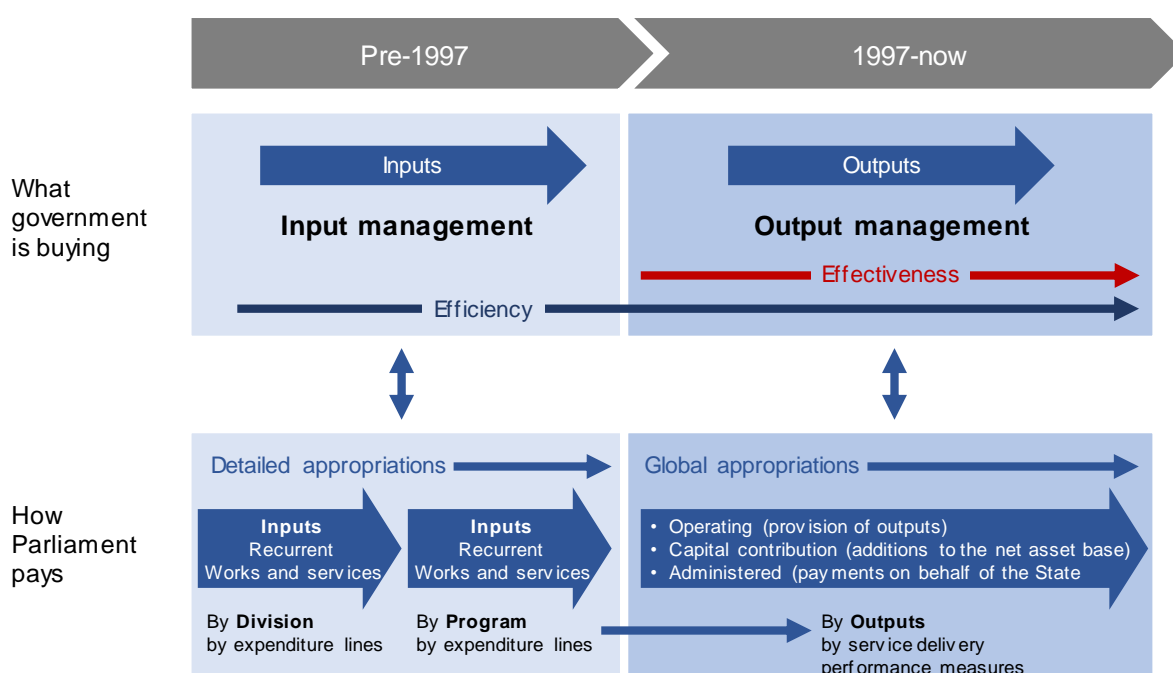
Pre-1997

1997-now

What government is buying

Inputs

Input management

Outputs

Output management

Effectiveness

Efficiency

How Parliament pays

Detailed appropriations

Inputs
Recurrent
Works and services

Inputs
Recurrent
Works and services

By **Division**
by expenditure lines

By **Program**
by expenditure lines

Global appropriations

• Operating (provision of outputs)
• Capital contribution (additions to the net asset base)
• Administered (payments on behalf of the State

By **Outputs**
by service delivery
performance measures